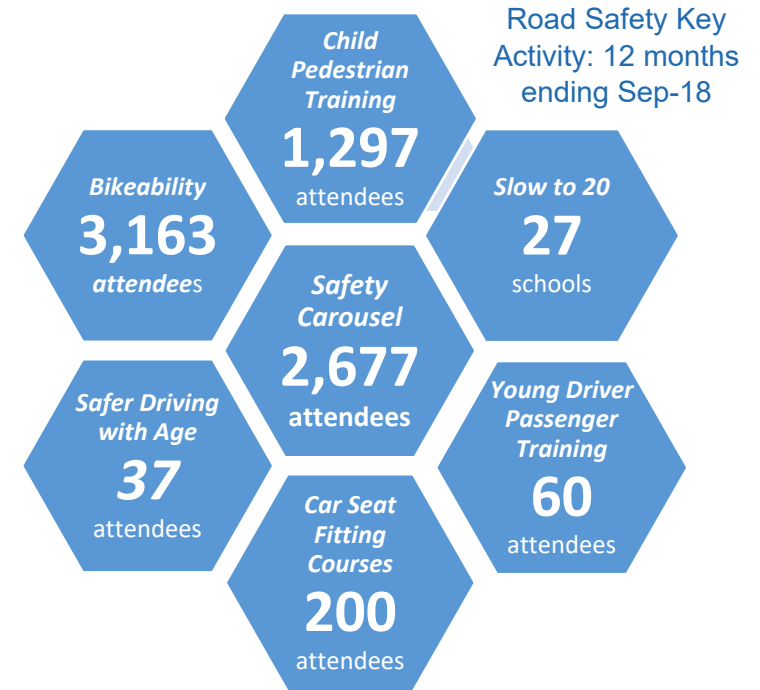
Road Safety Key Activity: 12 months ending Sep-18

Child Pedestrian Training
1,297
attendees

Bikeability
3,163
attendees

Slow to 20
27
schools

Safety Carousel
2,677
attendees

Safer Driving with Age
37
attendees

Young Driver Passenger Training
60
attendees

Car Seat Fitting Courses
200
attendees